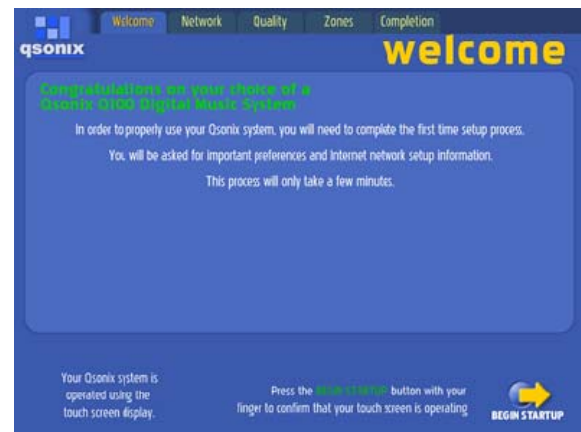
qsonix

Welcome Network Quality Zones Completion

welcome

Congratulations on your choice of a Qsonix Q100 Digital Music System

In order to properly use your Qsonix system, you will need to complete the first time setup process.

You, will be asked for important preferences and Internet network setup information.

This process will only take a few minutes.

Your Qsonix system is operated using the touch screen display.

Press the BEGIN STARTUP button with your finger to confirm that your touch screen is operating

BEGIN STARTUP